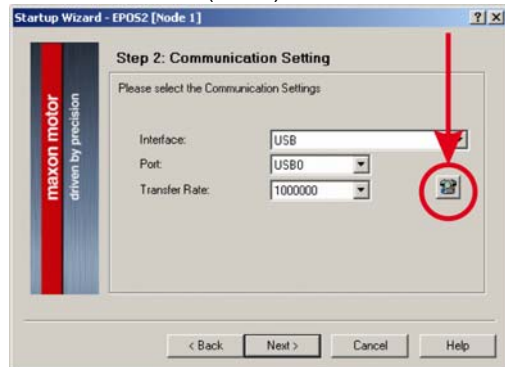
Startup Wizard - EPOS2 [Node 1]

?

maxon motor

driven by precision

Step 2: Communication Setting

Please select the Communication Settings

Interface: USB

Port: USB0

Transfer Rate: 1000000

< Back

Next >

Cancel

Help